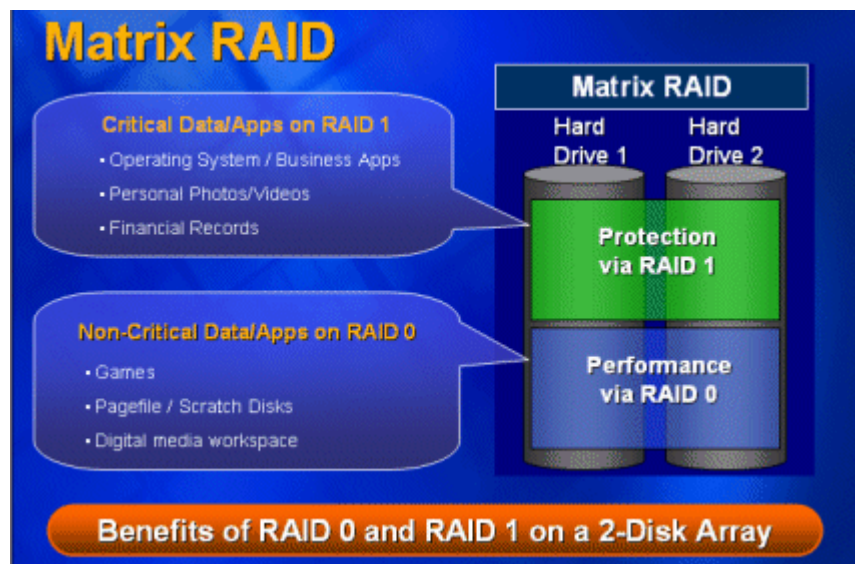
Matrix RAID

Critical Data/Apps on RAID 1
• Operating System / Business Apps
• Personal Photos/Videos
• Financial Records

Non-Critical Data/Apps on RAID 0
• Games
• Pagefile / Scratch Disks
• Digital media workspace

Matrix RAID

Hard Drive 1

Hard Drive 2

Protection via RAID 1

Performance via RAID 0

Benefits of RAID 0 and RAID 1 on a 2-Disk Array